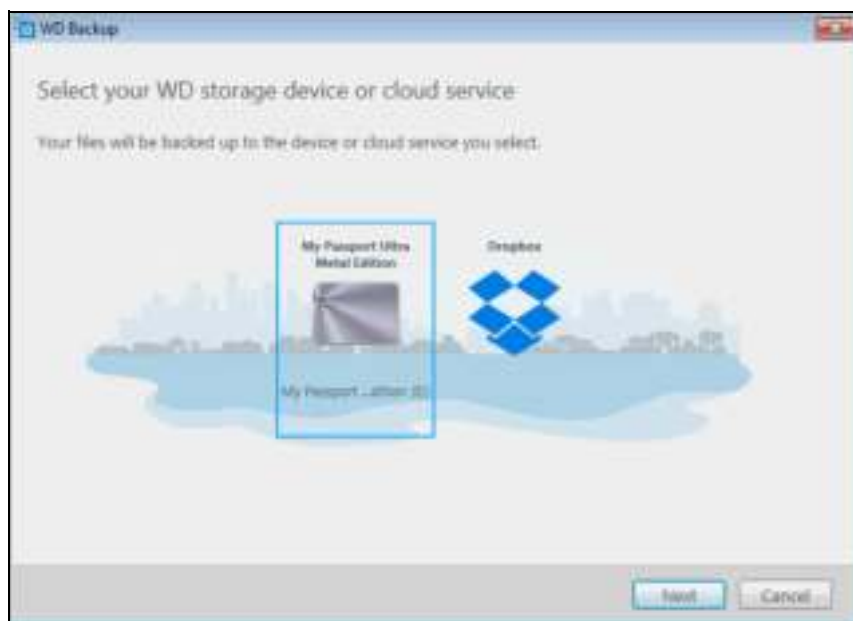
WD Backup

Select your WD storage device or cloud service

Your files will be backed up to the device or cloud service you select.

My Passport Ultra Metal Edition

Dropbox

My Passport ...ition (E:)

Next

Cancel